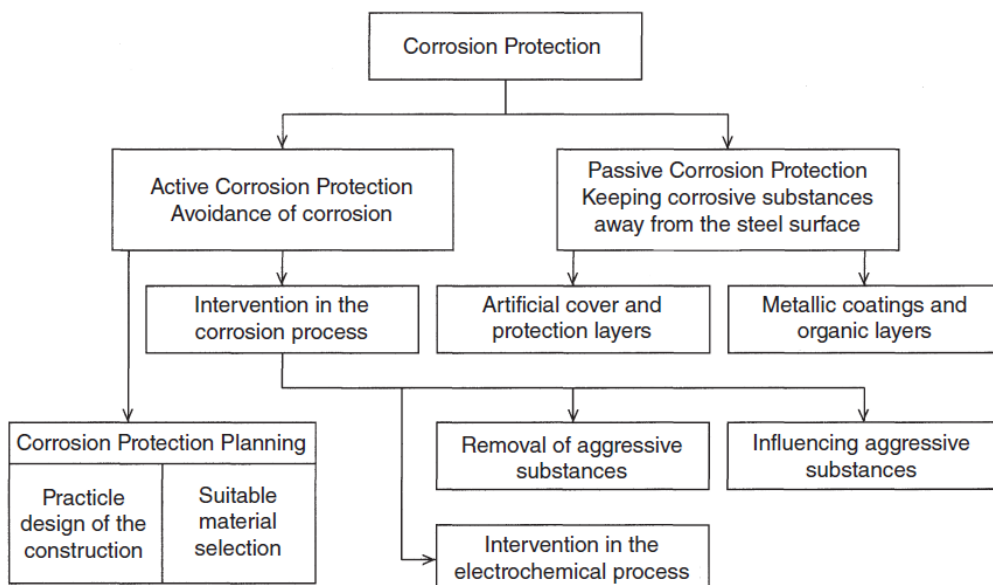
Corrosion Protection

Active Corrosion Protection
Avoidance of corrosion

Passive Corrosion Protection
Keeping corrosive substances away from the steel surface

Intervention in the corrosion process

Artificial cover and protection layers

Metallic coatings and organic layers

Corrosion Protection Planning

Practicle design of the construction

Suitable material selection

Removal of aggressive substances

Influencing aggressive substances

Intervention in the electrochemical process